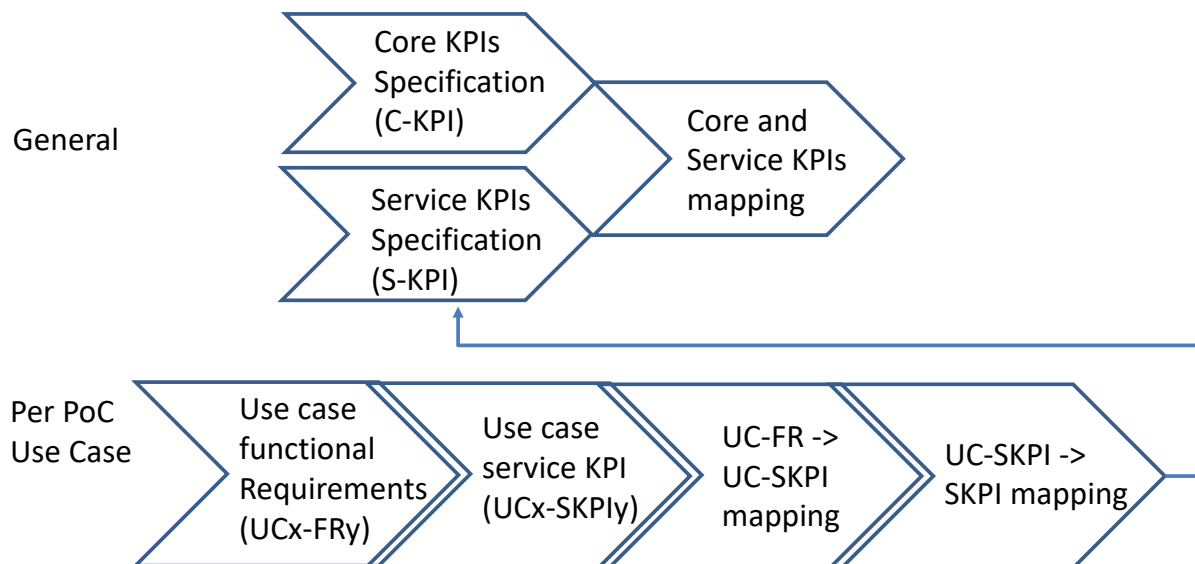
General

Core KPIs Specification (C-KPI)

Service KPIs Specification (S-KPI)

Core and Service KPIs mapping

Per PoC Use Case

Use case functional Requirements (UCx-FRy)

Use case service KPI (UCx-SKPIy)

UC-FR -> UC-SKPI mapping

UC-SKPI -> SKPI mapping